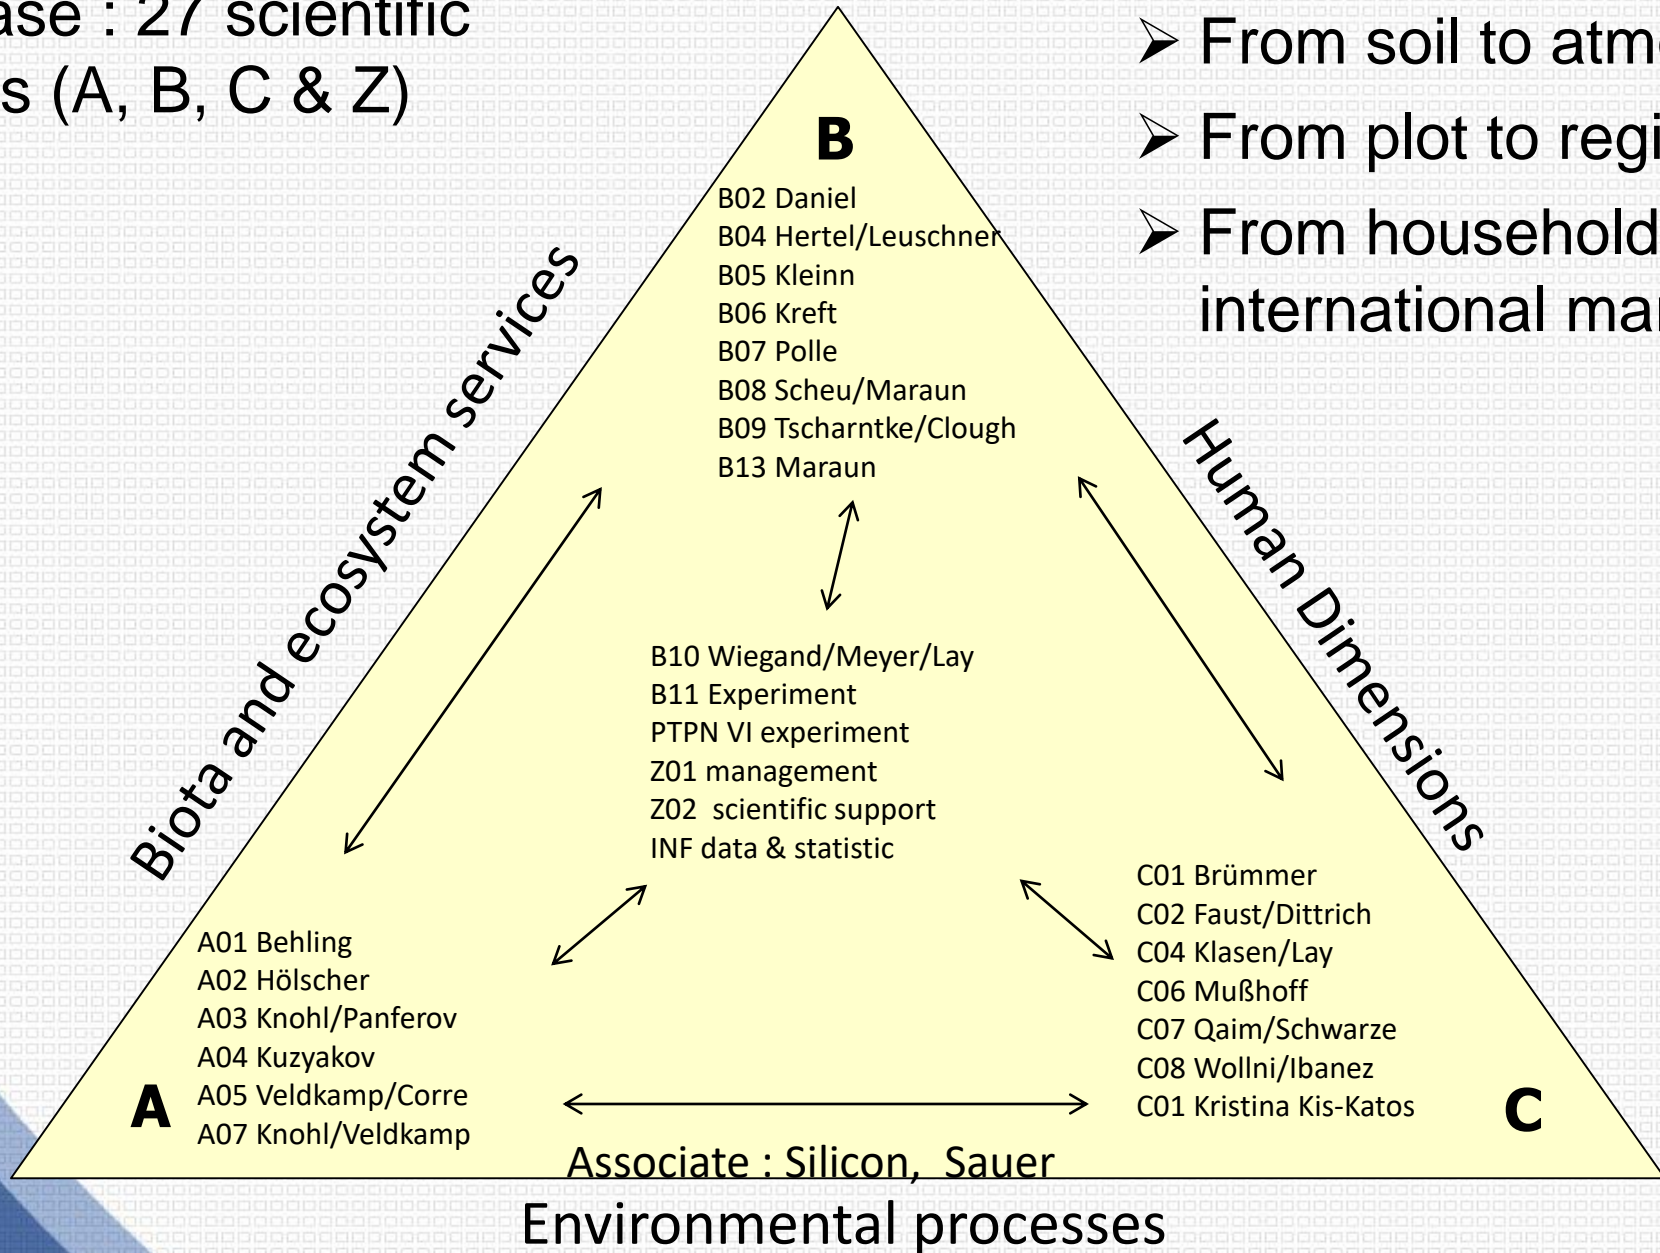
ase : 27 scientific
s (A, B, C & Z)

➢ From soil to atm
➢ From plot to regi
➢ From household
international mar

B

B02 Daniel
B04 Hertel/Leuschner
B05 Kleinn
B06 Kreft
B07 Polle
B08 Scheu/Maraun
B09 Tscharntke/Clough
B13 Maraun

Biota and ecosystem services

Human Dimensions

B10 Wiegand/Meyer/Lay
B11 Experiment
PTPN VI experiment
Z01 management
Z02 scientific support
INF data & statistic

A01 Behling
A02 Hölscher
A03 Knohl/Panferov
A04 Kuzyakov
A05 Veldkamp/Corre
A07 Knohl/Veldkamp

A

C01 Brümmer
C02 Faust/Dittrich
C04 Klasen/Lay
C06 Mußhoff
C07 Qaim/Schwarze
C08 Wollni/Ibanez
C01 Kristina Kis-Katos

C

Associate : Silicon, Sauer

Environmental processes